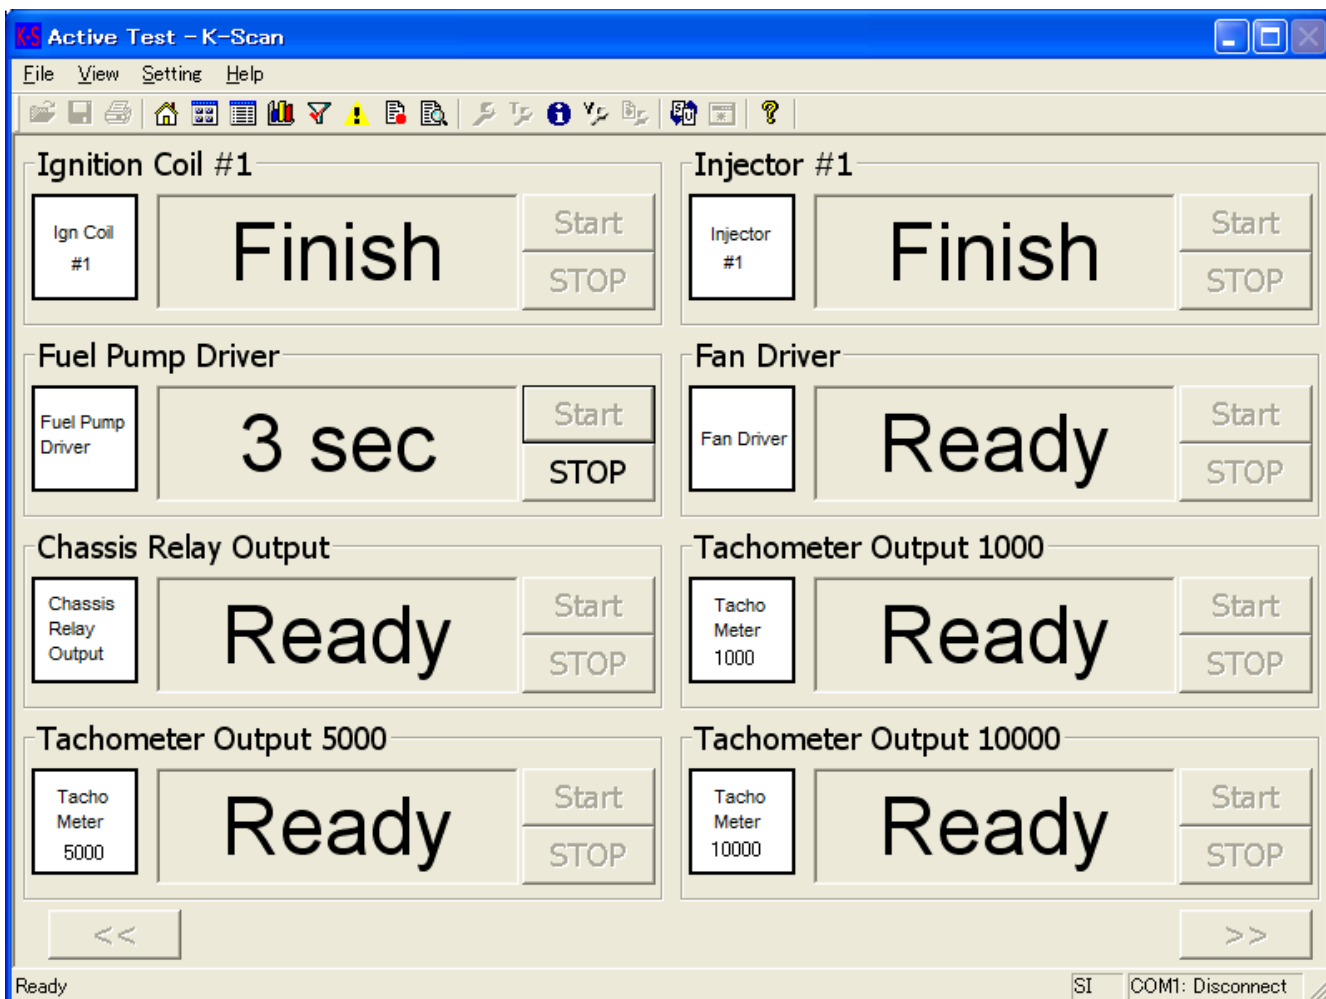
K-S Active Test – K-Scan

File View Setting Help

Ignition Coil #1

Ign Coil #1

Finish

Start

STOP

Injector #1

Injector #1

Finish

Start

STOP

Fuel Pump Driver

Fuel Pump Driver

3 sec

Start

STOP

Fan Driver

Fan Driver

Ready

Start

STOP

Chassis Relay Output

Chassis Relay Output

Ready

Start

STOP

Tachometer Output 1000

Tacho Meter 1000

Ready

Start

STOP

Tachometer Output 5000

Tacho Meter 5000

Ready

Start

STOP

Tachometer Output 10000

Tacho Meter 10000

Ready

Start

STOP

<<

>>

Ready

SI

COM1: Disconnect